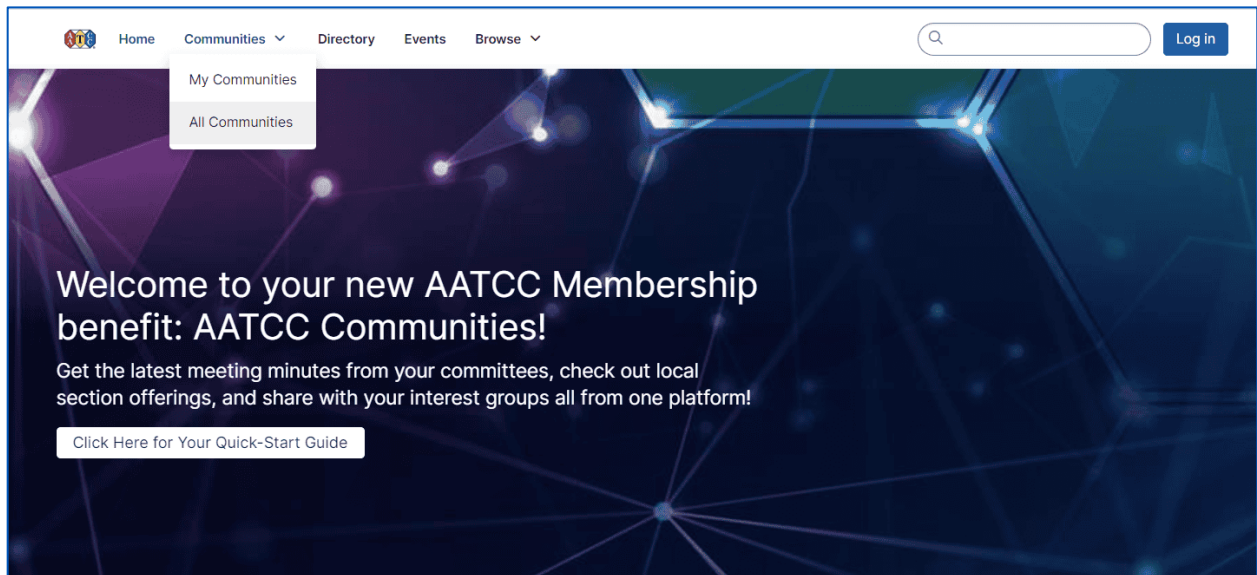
Home Communities Directory Events Browse

Log in

My Communities
All Communities

Welcome to your new AATCC Membership benefit: AATCC Communities!

Get the latest meeting minutes from your committees, check out local section offerings, and share with your interest groups all from one platform!

Click Here for Your Quick-Start Guide